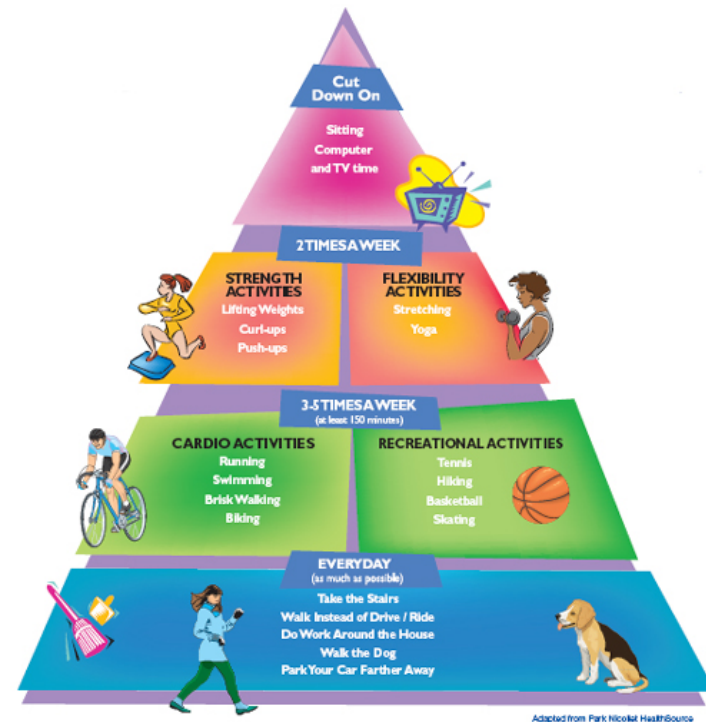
Cut Down On

Sitting
Computer
and TV time

2 TIMES A WEEK

STRENGTH ACTIVITIES
Lifting Weights
Curl-ups
Push-ups

FLEXIBILITY ACTIVITIES
Stretching
Yoga

3-5 TIMES A WEEK
(at least 150 minutes)

CARDIO ACTIVITIES
Running
Swimming
Brisk Walking
Biking

RECREATIONAL ACTIVITIES
Tennis
Hiking
Basketball
Skating

EVERYDAY
(as much as possible)

Take the Stairs
Walk Instead of Drive / Ride
Do Work Around the House
Walk the Dog
Park Your Car Farther Away

Adapted from Park Nicollet HealthSource